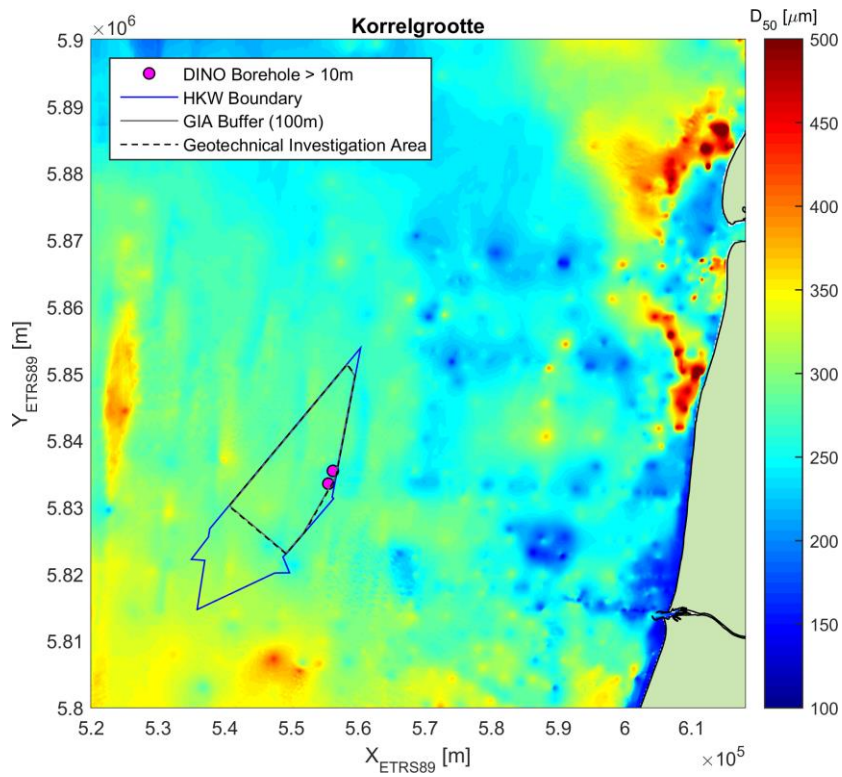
Korrelgrootte

$\times 10^6$

5.9
5.89
5.88
5.87
5.86
5.85
5.84
5.83
5.82
5.81
5.8

$Y_{ETRS89}$ [m]

DINO Borehole > 10m
HKW Boundary
GIA Buffer (100m)
Geotechnical Investigation Area

5.2 5.3 5.4 5.5 5.6 5.7 5.8 5.9 6 6.1

$X_{ETRS89}$ [m]

$\times 10^5$

$D_{50}$ [$\mu$m]

500
450
400
350
300
250
200
150
100